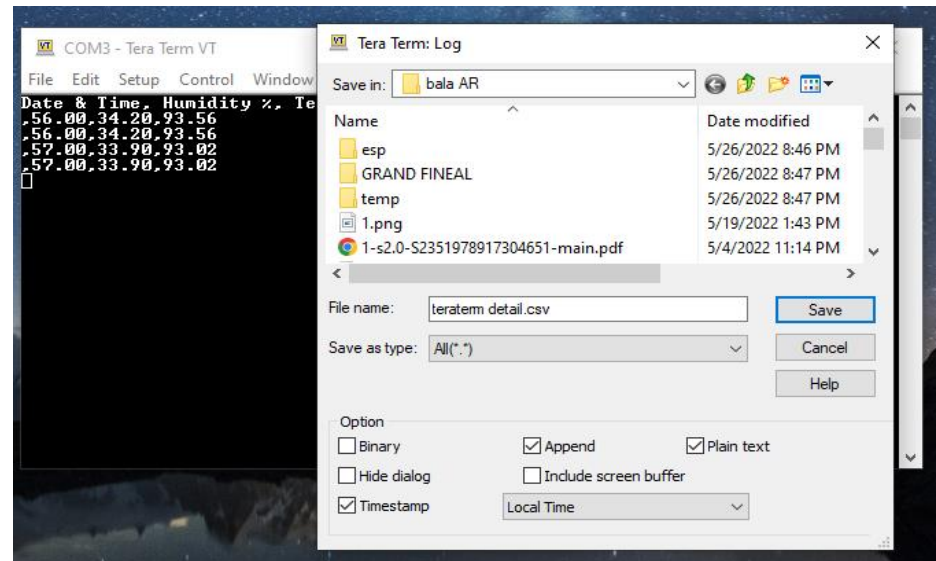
VT COM3 - Tera Term VT

File Edit Setup Control Window

Date & Time, Humidity %, Te
,56.00,34.20,93.56
,56.00,34.20,93.56
,57.00,33.90,93.02
,57.00,33.90,93.02

VT Tera Term: Log

Save in: bala AR

| Name | Date modified |
|---|---|
| esp | 5/26/2022 8:46 PM |
| GRAND FINEAL | 5/26/2022 8:47 PM |
| temp | 5/26/2022 8:47 PM |
| 1.png | 5/19/2022 1:43 PM |
| 1-s2.0-S2351978917304651-main.pdf | 5/4/2022 11:14 PM |

File name: teraterm detail.csv

Save

Save as type: All(*.*)

Cancel

Help

Option

Binary

Append

Plain text

Hide dialog

Include screen buffer

Timestamp

Local Time